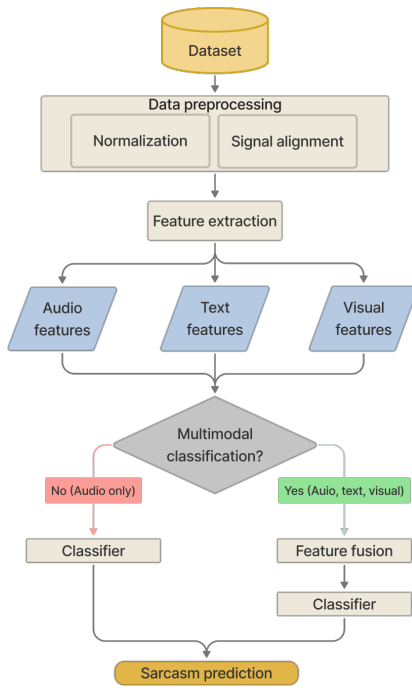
Dataset

Data preprocessing

Normalization

Signal alignment

Feature extraction

Audio features

Text features

Visual features

Multimodal classification?

No (Audio only)

Yes (Auio, text, visual)

Classifier

Feature fusion

Classifier

Sarcasm prediction